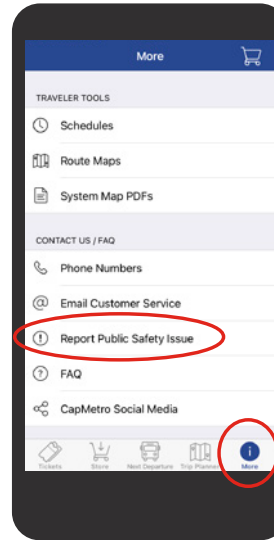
More

TRAVELER TOOLS

Schedules

Route Maps

System Map PDFs

CONTACT US / FAQ

Phone Numbers

Email Customer Service

Report Public Safety Issue

FAQ

CapMetro Social Media

Tickets Store Next Departure Trip Planner More